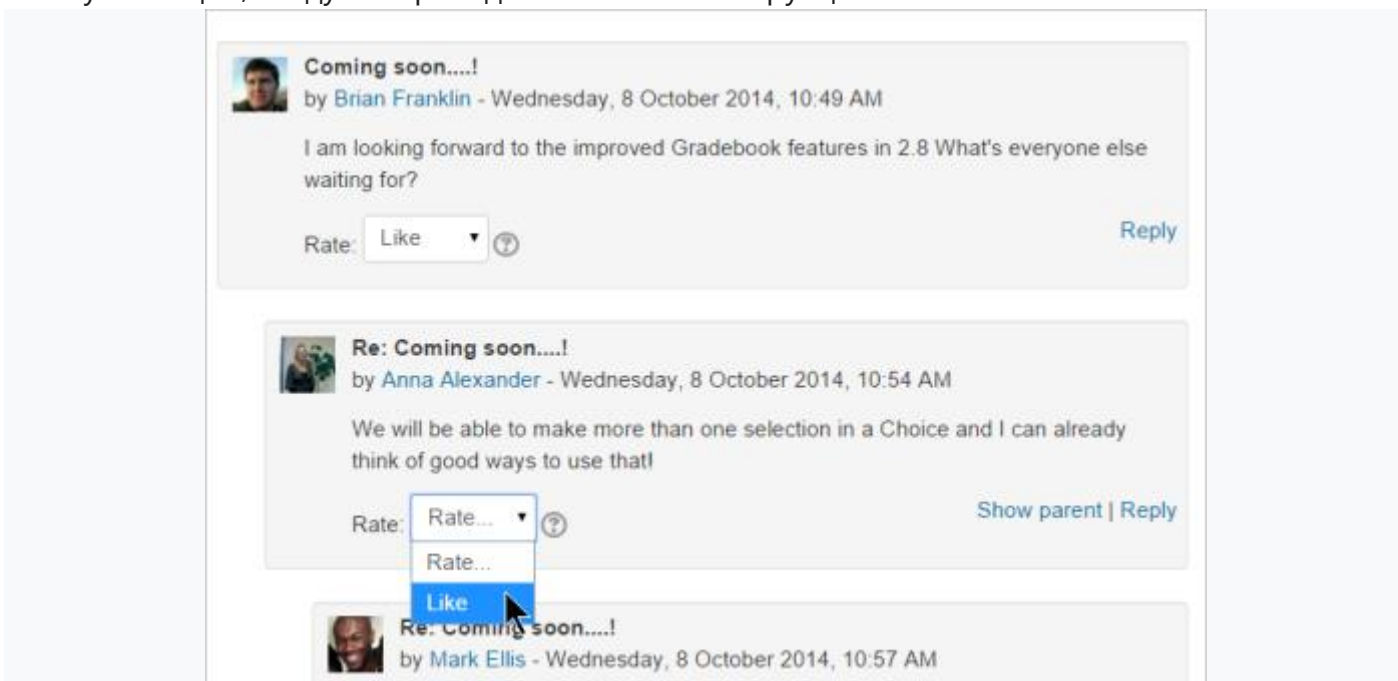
Coming soon....!
by Brian Franklin - Wednesday, 8 October 2014, 10:49 AM

I am looking forward to the improved Gradebook features in 2.8 What's everyone else waiting for?

Rate: Like ?

Reply

Re: Coming soon....!
by Anna Alexander - Wednesday, 8 October 2014, 10:54 AM

We will be able to make more than one selection in a Choice and I can already think of good ways to use that!

Rate: Rate... ?

Rate...
Like

Show parent | Reply

Re: Coming soon....!
by Mark Ellis - Wednesday, 8 October 2014, 10:57 AM